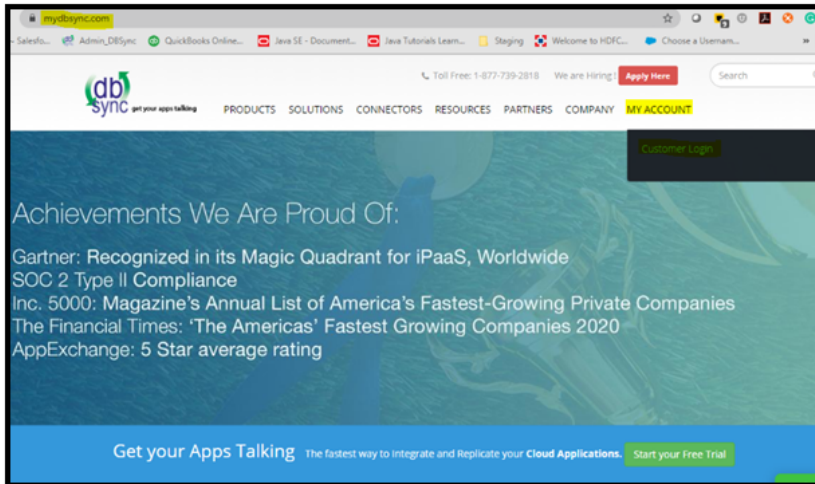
mydbsync.com

Salesfo... Admin_DBSync QuickBooks Online... Java SE - Document... Java Tutorials Learn... Staging Welcome to HDFC... Choose a Usernam... »

db sync get your apps talking

Toll Free: 1-877-739-2818 We are Hiring! Apply Here Search

PRODUCTS SOLUTIONS CONNECTORS RESOURCES PARTNERS COMPANY MY ACCOUNT

Customer Login

Achievements We Are Proud Of:

Gartner: Recognized in its Magic Quadrant for iPaaS, Worldwide
SOC 2 Type II Compliance
Inc. 5000: Magazine's Annual List of America's Fastest-Growing Private Companies
The Financial Times: 'The Americas' Fastest Growing Companies 2020
AppExchange: 5 Star average rating

Get your Apps Talking The fastest way to Integrate and Replicate your Cloud Applications. Start your Free Trial